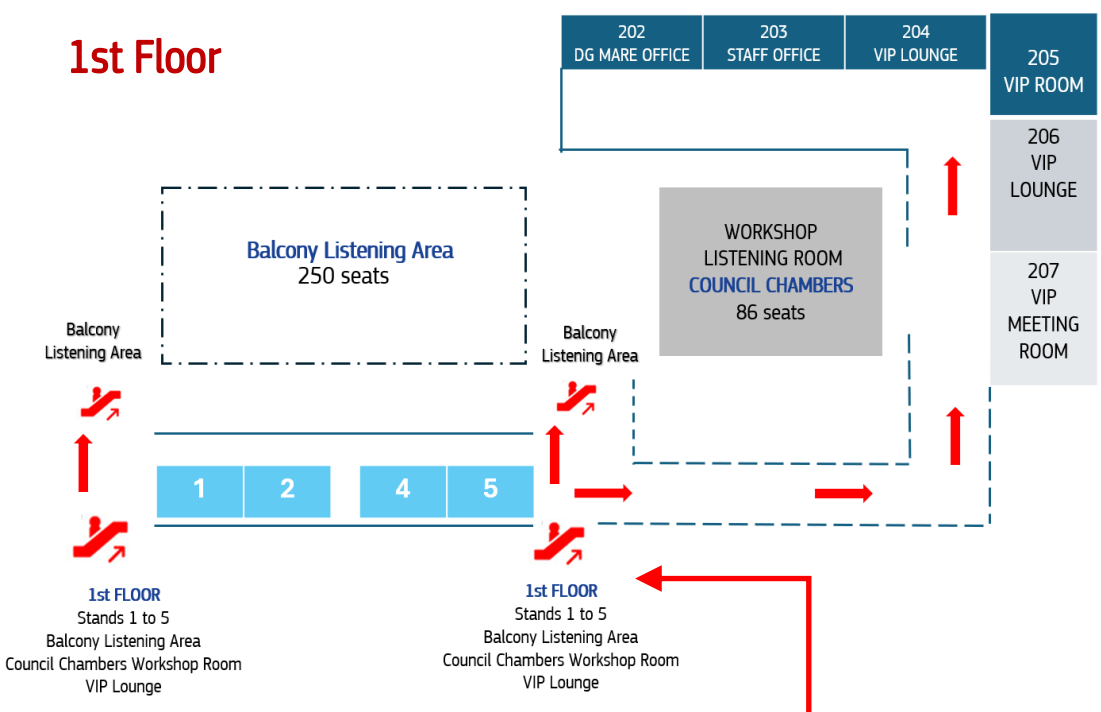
1st Floor

202
DG MARE OFFICE

203
STAFF OFFICE

204
VIP LOUNGE

205
VIP ROOM

206
VIP
LOUNGE

207
VIP
MEETING
ROOM

Balcony Listening Area
250 seats

WORKSHOP
LISTENING ROOM
COUNCIL CHAMBERS
86 seats

Balcony
Listening Area

Balcony
Listening Area

1

2

4

5

1st FLOOR
Stands 1 to 5
Balcony Listening Area
Council Chambers Workshop Room
VIP Lounge

1st FLOOR
Stands 1 to 5
Balcony Listening Area
Council Chambers Workshop Room
VIP Lounge